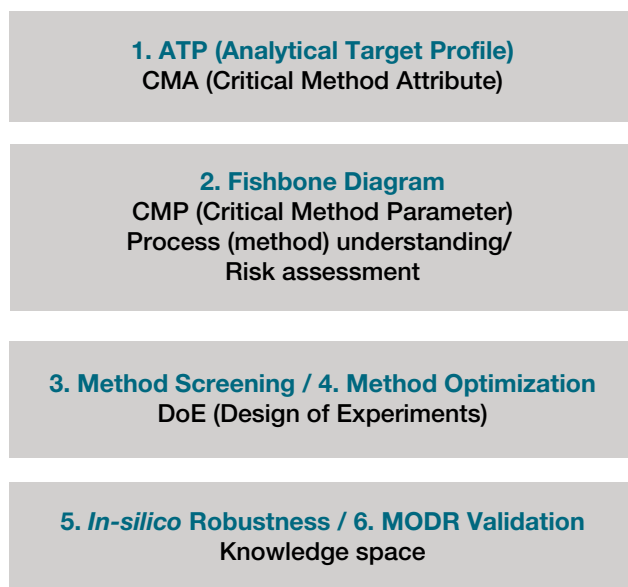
1. ATP (Analytical Target Profile)
CMA (Critical Method Attribute)

2. Fishbone Diagram
CMP (Critical Method Parameter)
Process (method) understanding/
Risk assessment

3. Method Screening / 4. Method Optimization
DoE (Design of Experiments)

5. In-silico Robustness / 6. MODR Validation
Knowledge space